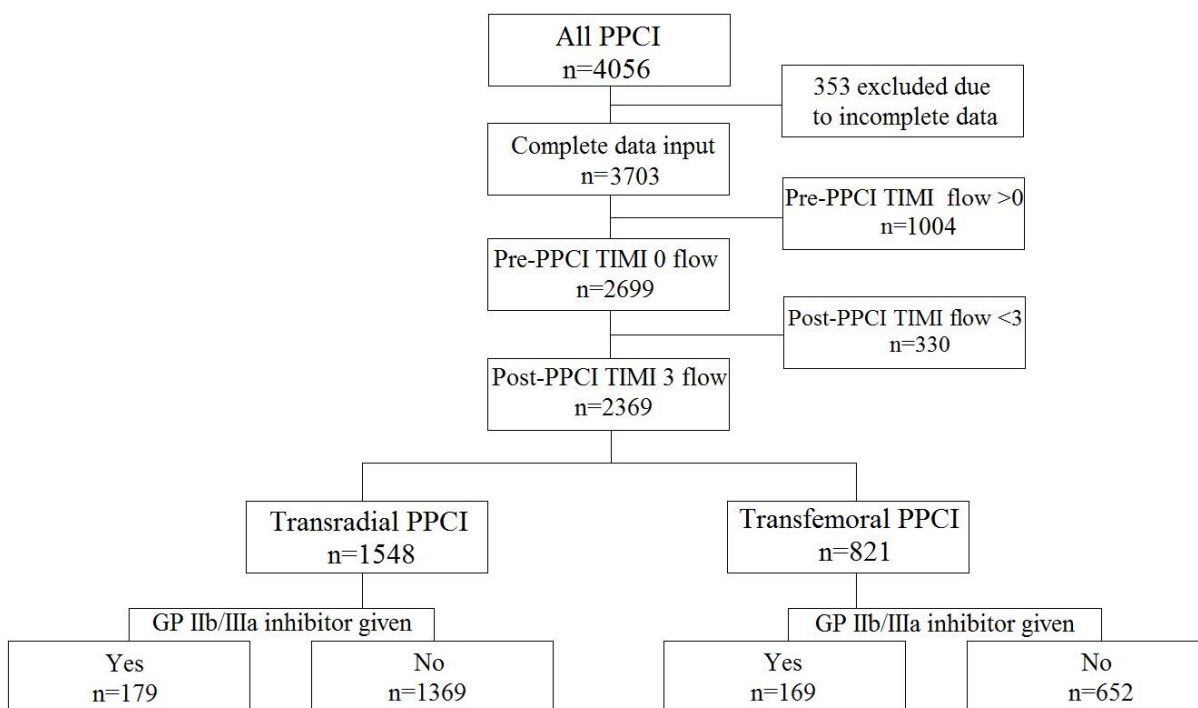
All PPCI
n=4056

353 excluded due to incomplete data

Complete data input
n=3703

Pre-PPCI TIMI flow >0
n=1004

Pre-PPCI TIMI 0 flow
n=2699

Post-PPCI TIMI flow <3
n=330

Post-PPCI TIMI 3 flow
n=2369

Transradial PPCI
n=1548

Transfemoral PPCI
n=821

GP IIb/IIIa inhibitor given

Yes
n=179

No
n=1369

GP IIb/IIIa inhibitor given

Yes
n=169

No
n=652